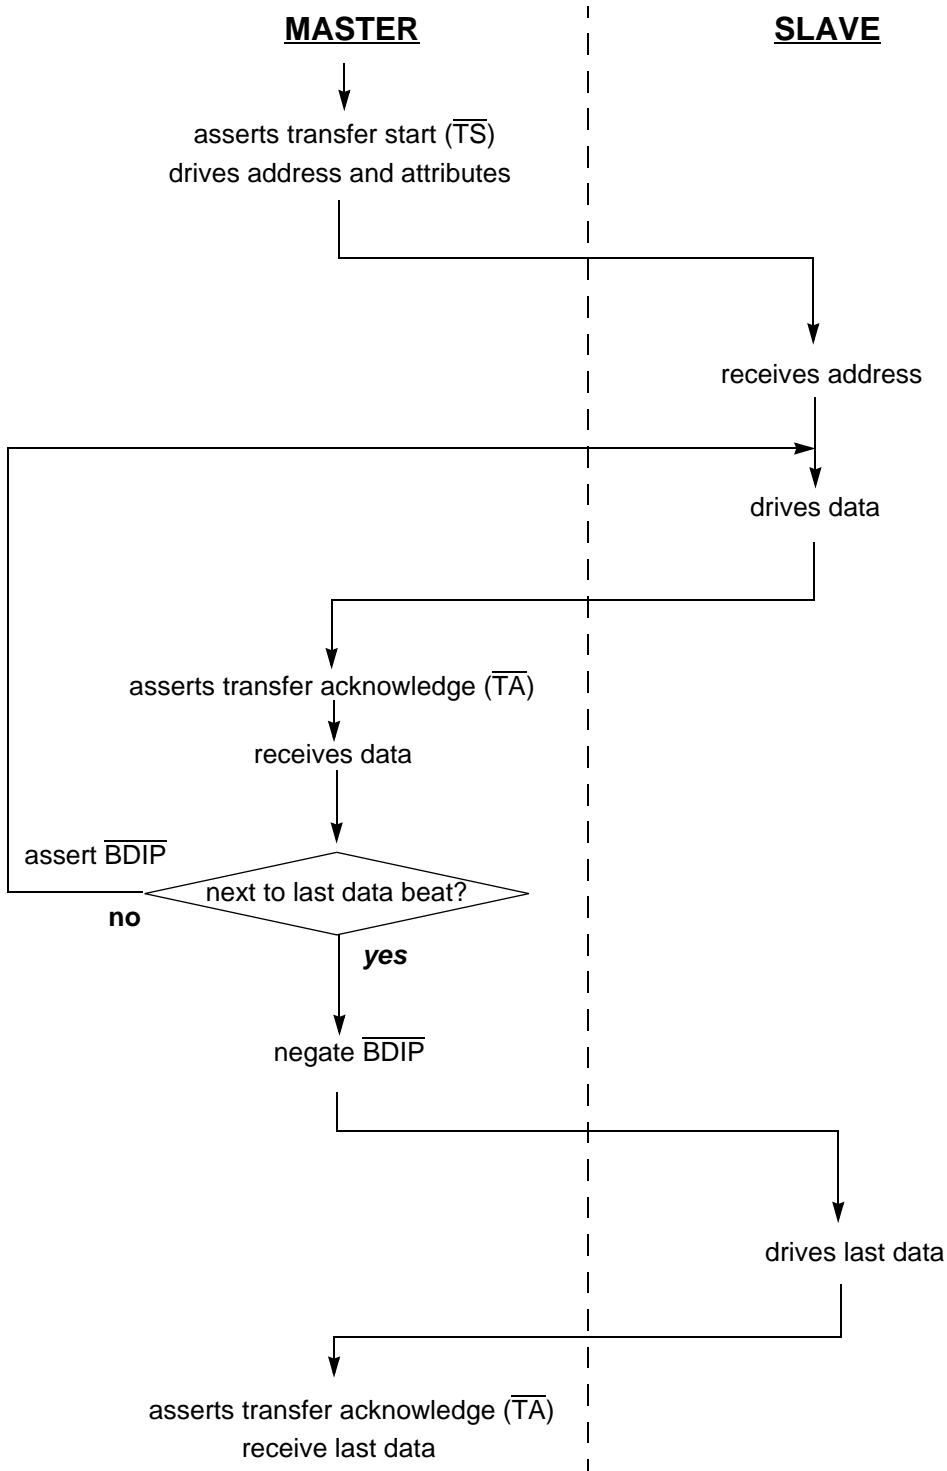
MASTER

SLAVE

asserts transfer start ($\overline{TS}$)
drives address and attributes

receives address

drives data

asserts transfer acknowledge ($\overline{TA}$)

receives data

assert $\overline{BDIP}$

next to last data beat?

no

yes

negate $\overline{BDIP}$

drives last data

asserts transfer acknowledge ($\overline{TA}$)
receive last data